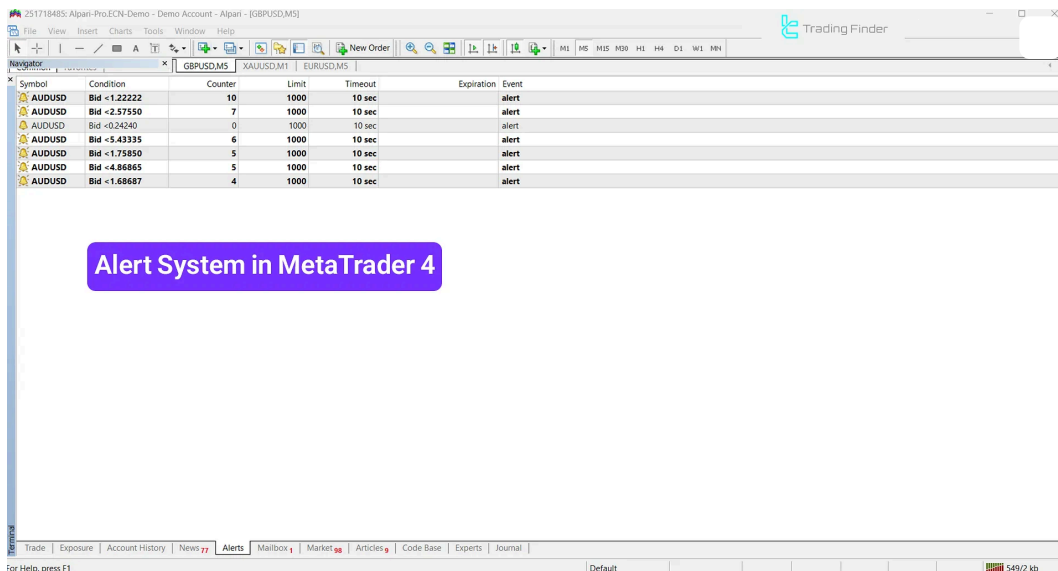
251718485: Alpari-Pro.ECN-Demo - Demo Account - Alpari - [GBPUSD,M5]

Trading Finder

File View Insert Charts Tools Window Help

New Order

M1 M5 M15 M30 H1 H4 D1 W1 MN

Navigator

Common Favorites

GBPUSD,M5 XAUUSD,M1 EURUSD,M5

| Symbol | Condition | Counter | Limit | Timeout | Expiration | Event |
|---|---|---|---|---|---|---|
| AUDUSD | Bid <1.22222 | 10 | 1000 | 10 sec | | alert |
| AUDUSD | Bid <2.57550 | 7 | 1000 | 10 sec | | alert |
| AUDUSD | Bid <0.24240 | 0 | 1000 | 10 sec | | alert |
| AUDUSD | Bid <5.43335 | 6 | 1000 | 10 sec | | alert |
| AUDUSD | Bid <1.75850 | 5 | 1000 | 10 sec | | alert |
| AUDUSD | Bid <4.86865 | 5 | 1000 | 10 sec | | alert |
| AUDUSD | Bid <1.68687 | 4 | 1000 | 10 sec | | alert |

Alert System in MetaTrader 4

Terminal

Trade | Exposure | Account History | News 77 | Alerts | Mailbox 1 | Market 98 | Articles 9 | Code Base | Experts | Journal

For Help, press F1

Default

549/2 kb